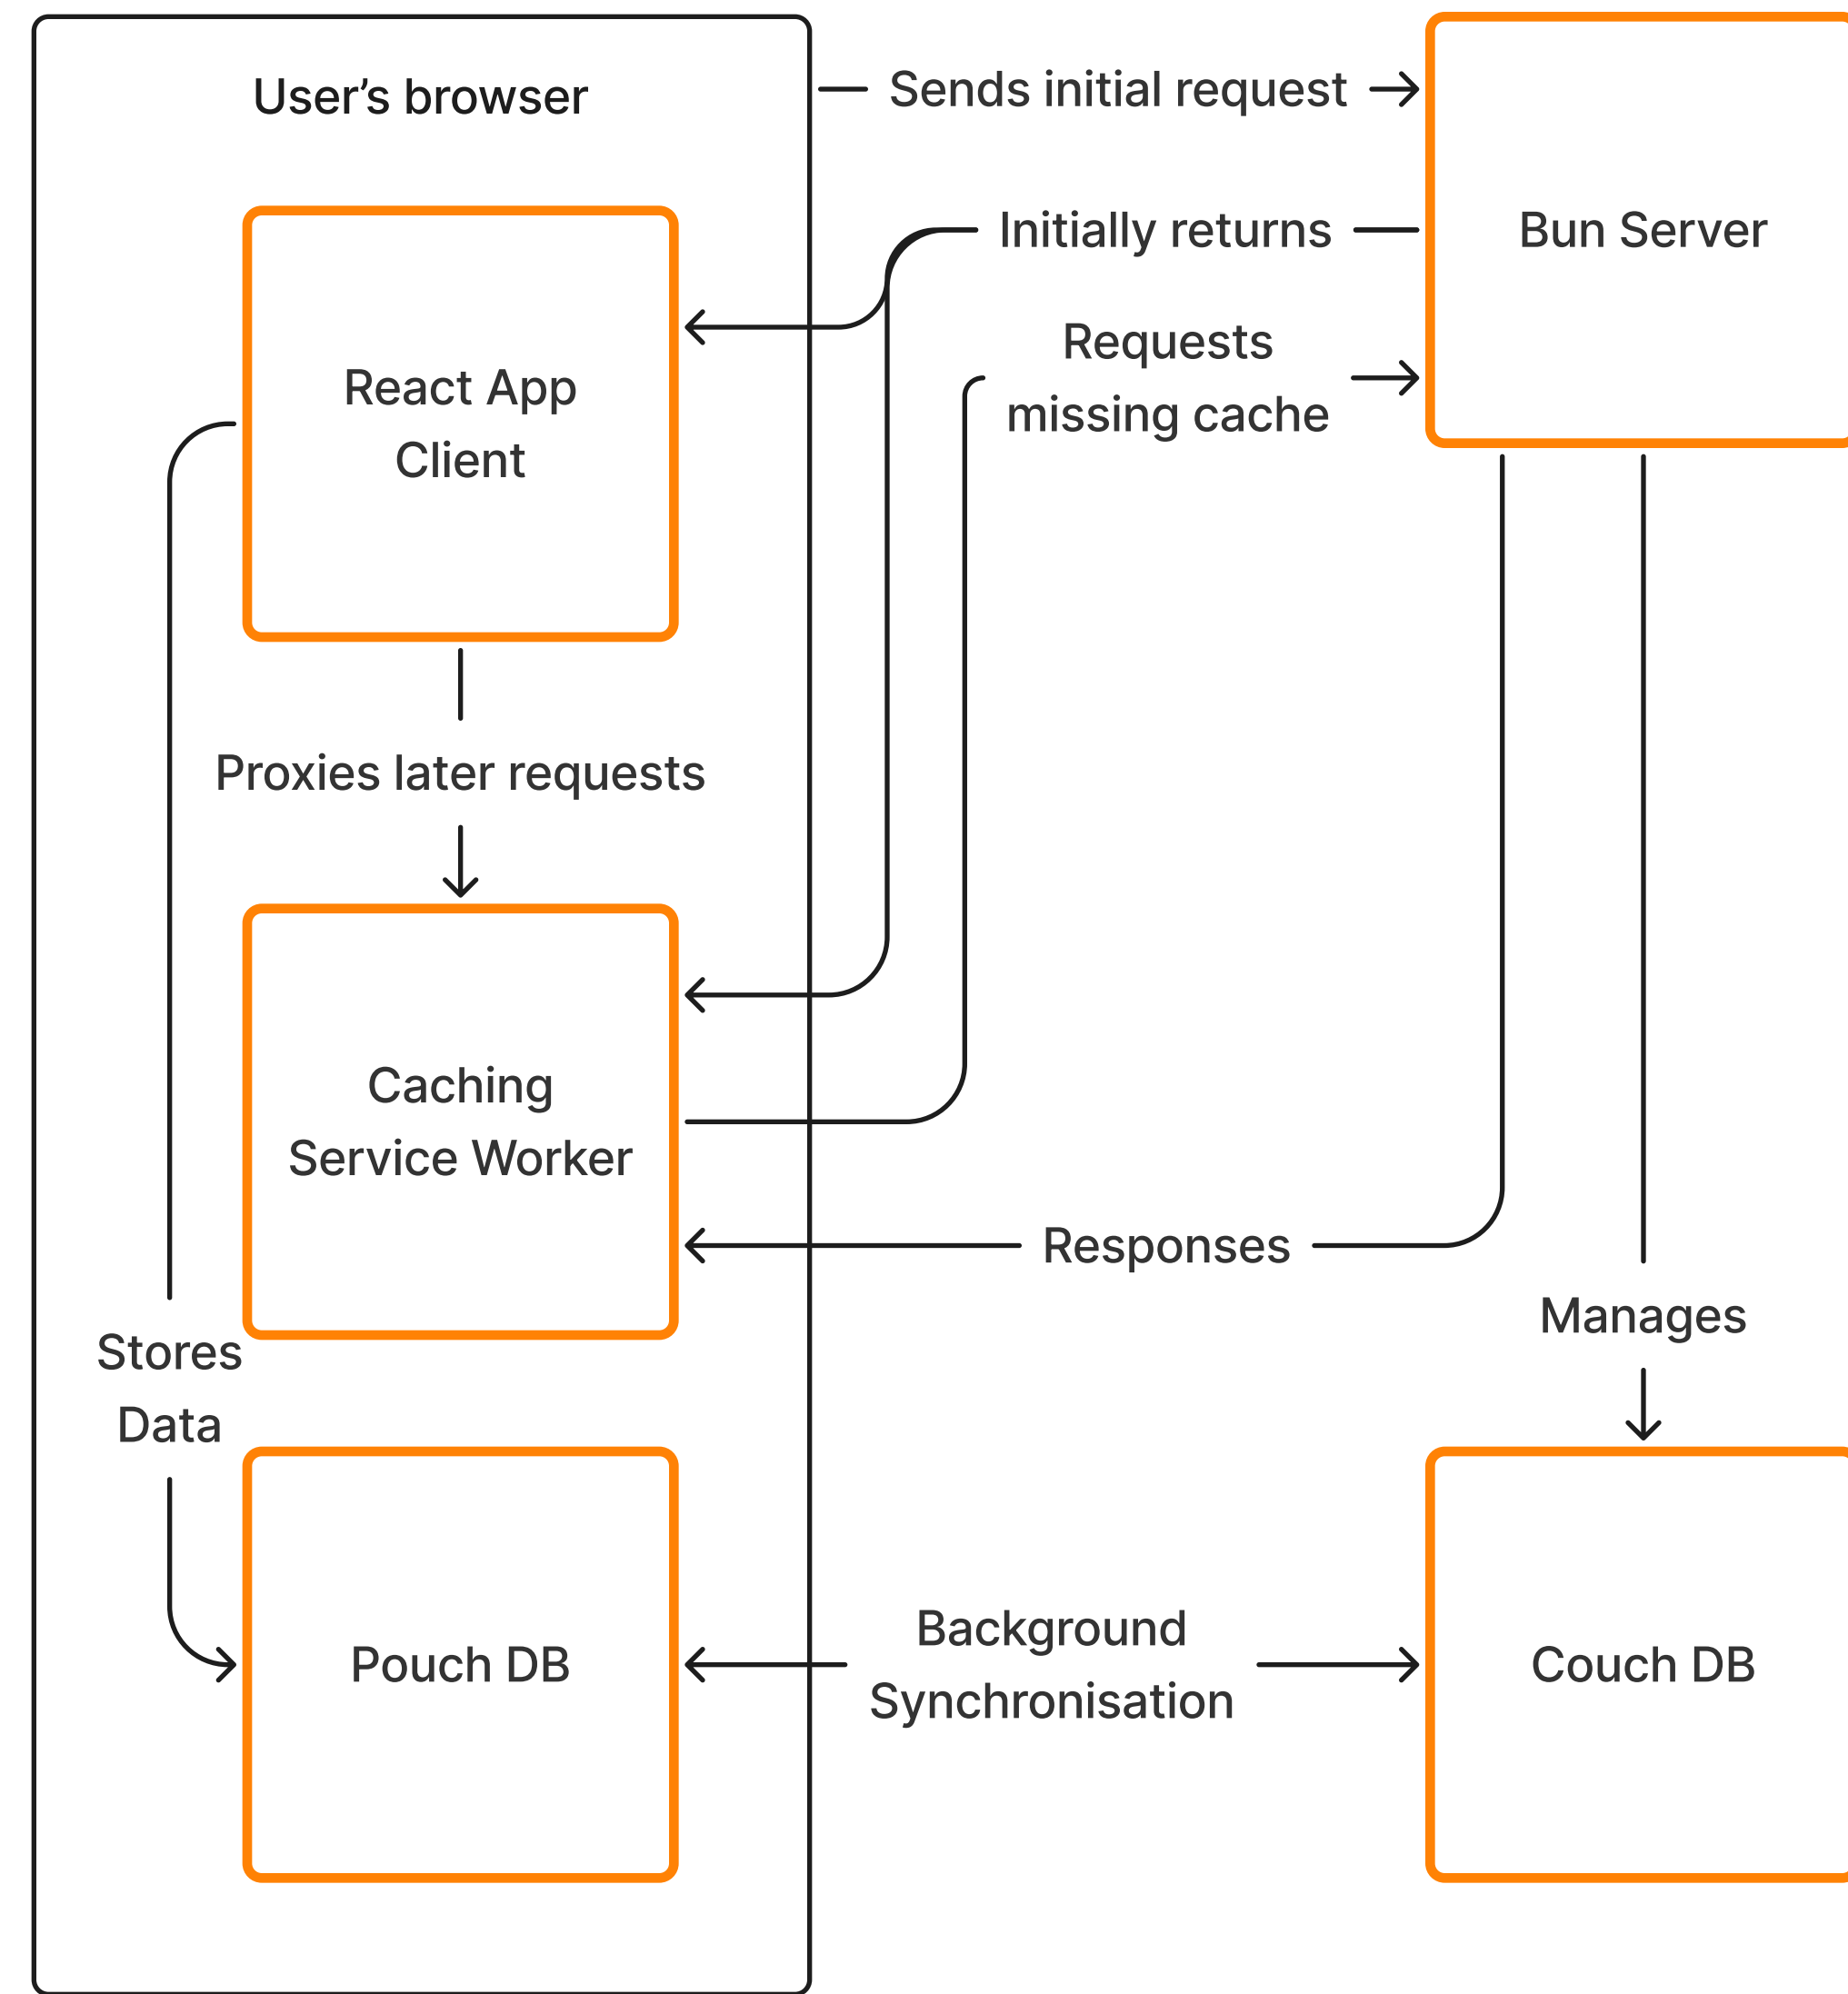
User’s browser

Sends initial request

Initially returns

Bun Server

Requests missing cache

React App Client

Proxies later requests

Caching Service Worker

Responses

Manages

Stores Data

Pouch DB

Background Synchronisation

Couch DB